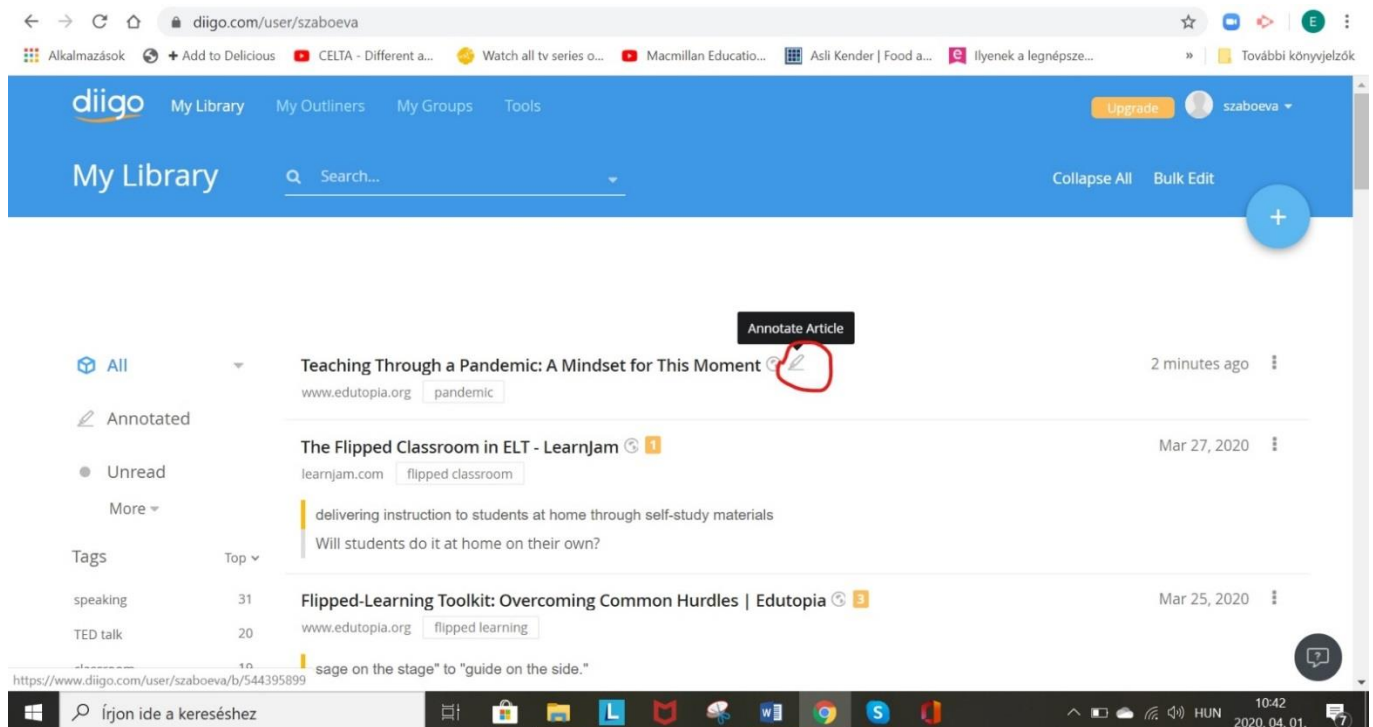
diigo.com/user/szaboeva

Alkalmazások + Add to Delicious CELTA - Different a... Watch all tv series o... Macmillan Educatio... Asli Kender | Food a... Ilyenek a legnépsze... » További könyvjelzők

diigo My Library My Outliners My Groups Tools Upgrade szaboeva

My Library Search... Collapse All Bulk Edit +

Annotate Article

All
Annotated
Unread
More

Tags Top
speaking 31
TED talk 20
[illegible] 10

Teaching Through a Pandemic: A Mindset for This Moment
www.edutopia.org pandemic
2 minutes ago

The Flipped Classroom in ELT - LearnJam 1
learnjam.com flipped classroom
Mar 27, 2020
delivering instruction to students at home through self-study materials
Will students do it at home on their own?

Flipped-Learning Toolkit: Overcoming Common Hurdles | Edutopia 3
www.edutopia.org flipped learning
Mar 25, 2020
sage on the stage" to "guide on the side."

https://www.diigo.com/user/szaboeva/b/544395899

Írjon ide a kereséshez
HUN 10:42 2020. 04. 01.